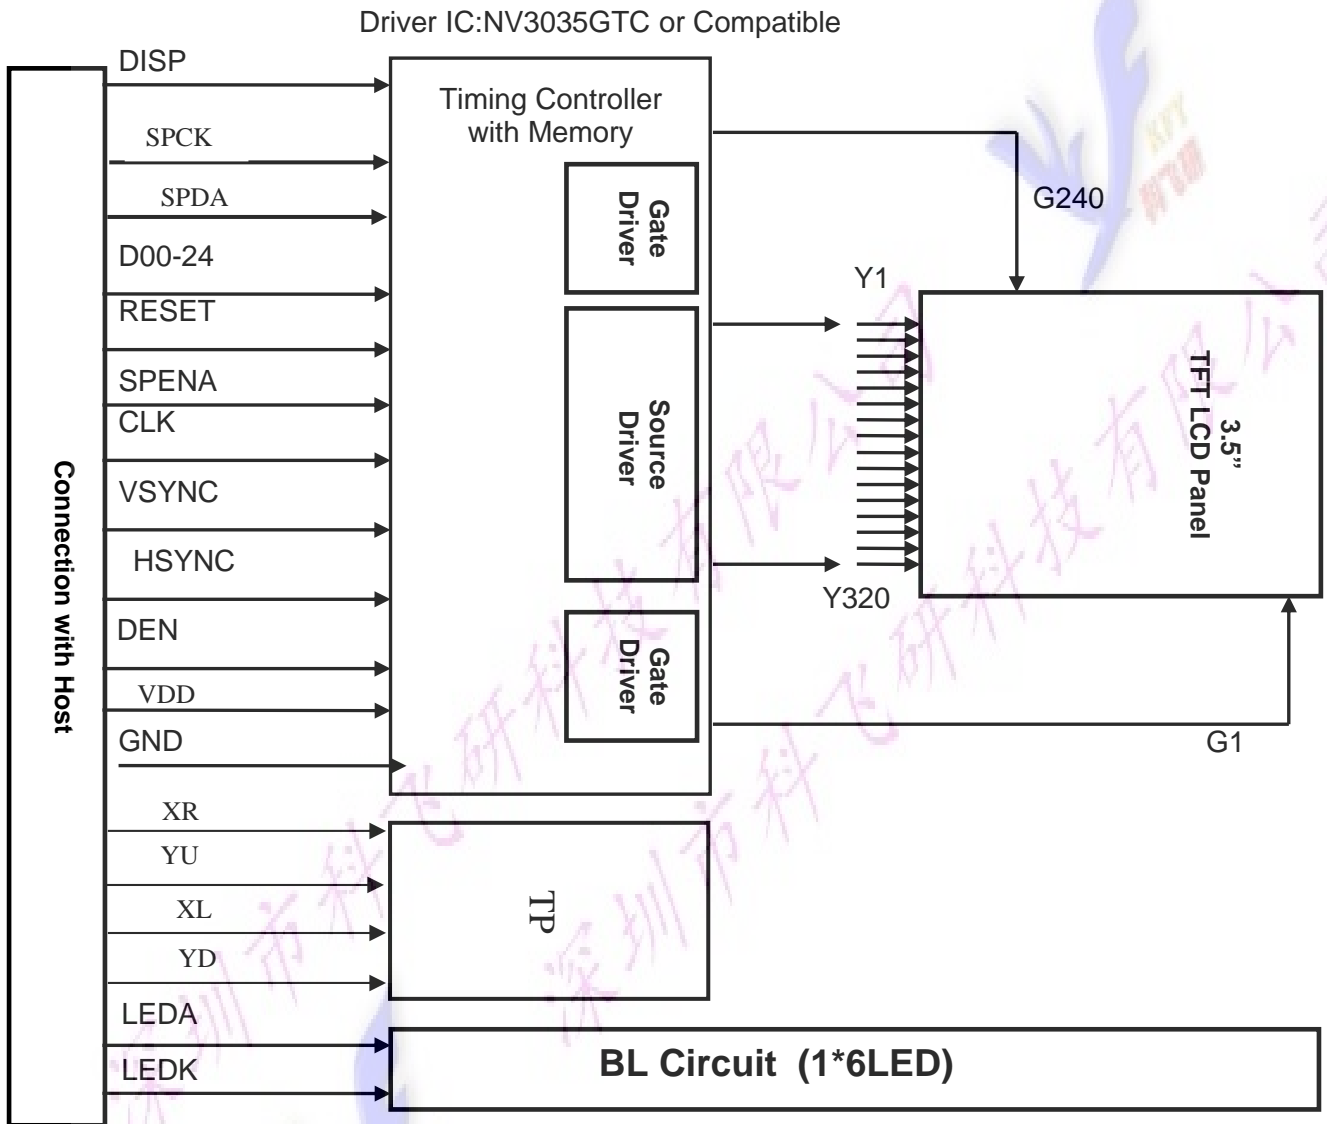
Driver IC:NV3035GTC or Compatible

Connection with Host

DISP
SPCK
SPDA
D00-24
RESET
SPENA
CLK
VSYNC
HSYNC
DEN
VDD
GND
XR
YU
XL
YD
LEDA
LEDK

Timing Controller with Memory

Gate Driver

Source Driver

Gate Driver

G240
Y1
Y320
G1

3.5" TFT LCD Panel

TP

BL Circuit (1*6LED)

深圳市科飞研科技有限公司
深圳市科飞研科技有限公司
KFY